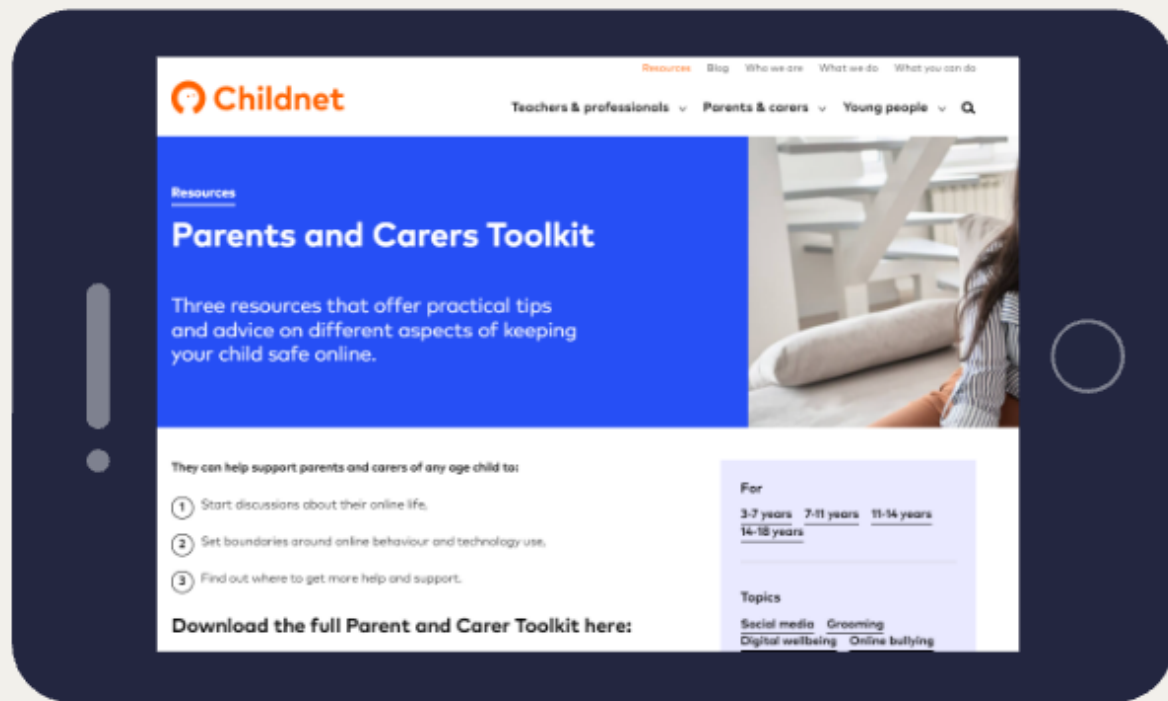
Resources Blog Who we are What we do What you can do

Childnet

Teachers & professionals Parents & carers Young people

Resources

Parents and Carers Toolkit

Three resources that offer practical tips and advice on different aspects of keeping your child safe online.

They can help support parents and carers of any age child to:

1 Start discussions about their online life.

2 Set boundaries around online behaviour and technology use.

3 Find out where to get more help and support.

Download the full Parent and Carer Toolkit here:

For

3-7 years 7-11 years 11-14 years 14-18 years

Topics

Social media Grooming Digital wellbeing Online bullying